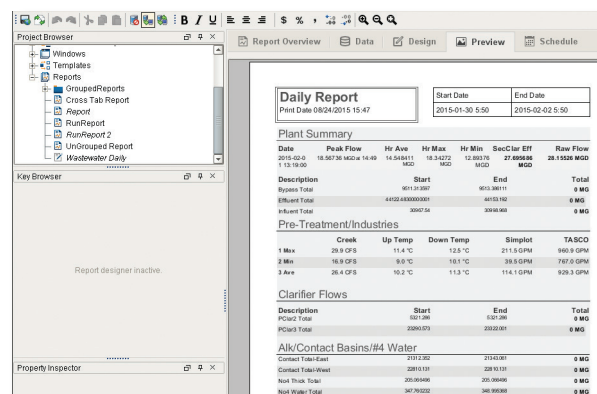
Project Browser

Windows
Templates
Reports
GroupedReports
Cross Tab Report
Report
RunReport
RunReport 2
UnGrouped Report
Wastewater Daily

Key Browser

Report designer inactive.

Property Inspector

Report Overview | Data | Design | Preview | Schedule

Daily Report
Print Date 08/24/2015 15:47

| Start Date | End Date |
|---|---|
| 2015-01-30 5:50 | 2015-02-02 5:50 |

Plant Summary

| Date | Peak Flow | Hr Ave | Hr Max | Hr Min | SecClar Eff | Raw Flow |
|---|---|---|---|---|---|---|
| 2015-02-0 1 13:19:00 | 18.56736 MGD at 14:49 | 14.54811 MGD | 18.34272 MGD | 12.89376 MGD | 27.69586 MGD | 28.15526 MGD |

| Description | Start | End | Total |
|---|---|---|---|
| Bypass Total | 9511.313597 | 9513.388111 | 0 MG |
| Effluent Total | 44122.68300000001 | 44153.192 | 0 MG |
| Influent Total | 30967.54 | 30998.968 | 0 MG |

Pre-Treatment/Industries

| | Creek | Up Temp | Down Temp | Simplot | TASCO |
|---|---|---|---|---|---|
| 1 Max | 29.9 CFS | 11.4 °C | 12.5 °C | 211.5 GPM | 960.9 GPM |
| 2 Min | 16.9 CFS | 9.0 °C | 10.1 °C | 39.5 GPM | 767.0 GPM |
| 3 Ave | 26.4 CFS | 10.2 °C | 11.3 °C | 114.1 GPM | 929.3 GPM |

Clarifier Flows

| Description | Start | End | Total |
|---|---|---|---|
| PClar2 Total | 5321.286 | 5321.286 | 0 MG |
| PClar3 Total | 23290.573 | 23322.001 | 0 MG |

Alk/Contact Basins/#4 Water

| | | | |
|---|---|---|---|
| Contact Total-East | 21312.352 | 21343.061 | 0 MG |
| Contact Total-West | 22810.131 | 22810.131 | 0 MG |
| No4 Thick Total | 205.066486 | 205.066486 | 0 MG |
| No4 Water Total | 347.793232 | 348.995368 | 0 MG |